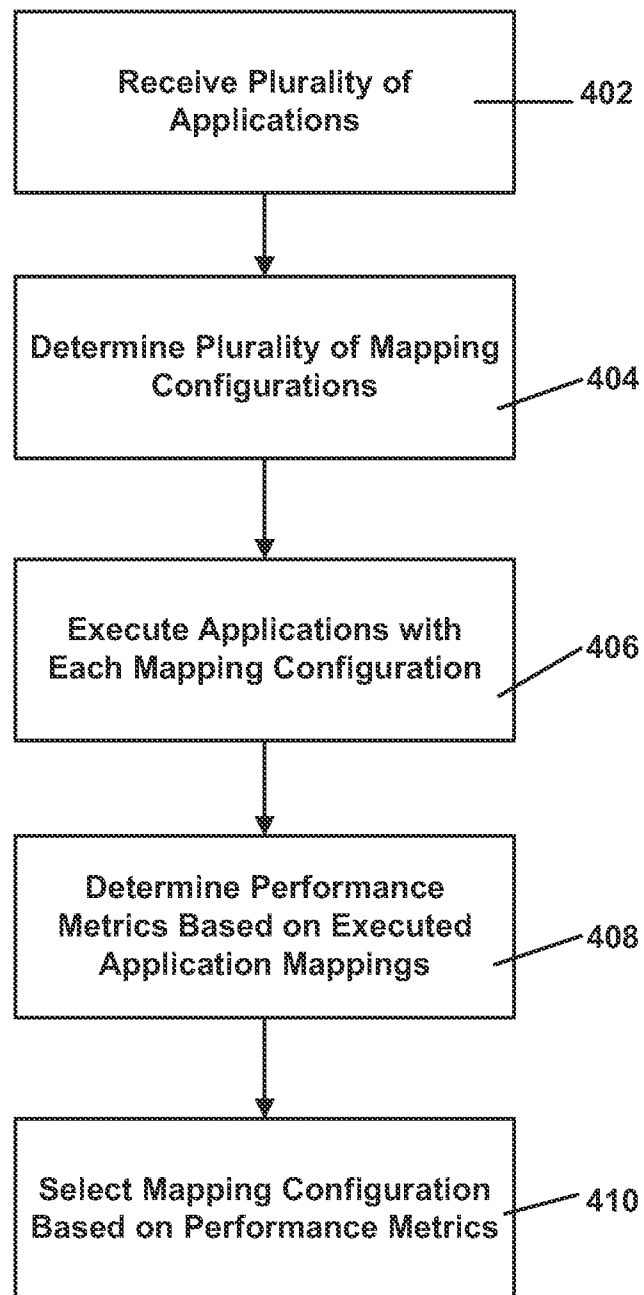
Receive Plurality of Applications

402

Determine Plurality of Mapping Configurations

404

Execute Applications with Each Mapping Configuration

406

Determine Performance Metrics Based on Executed Application Mappings

408

Select Mapping Configuration Based on Performance Metrics

410